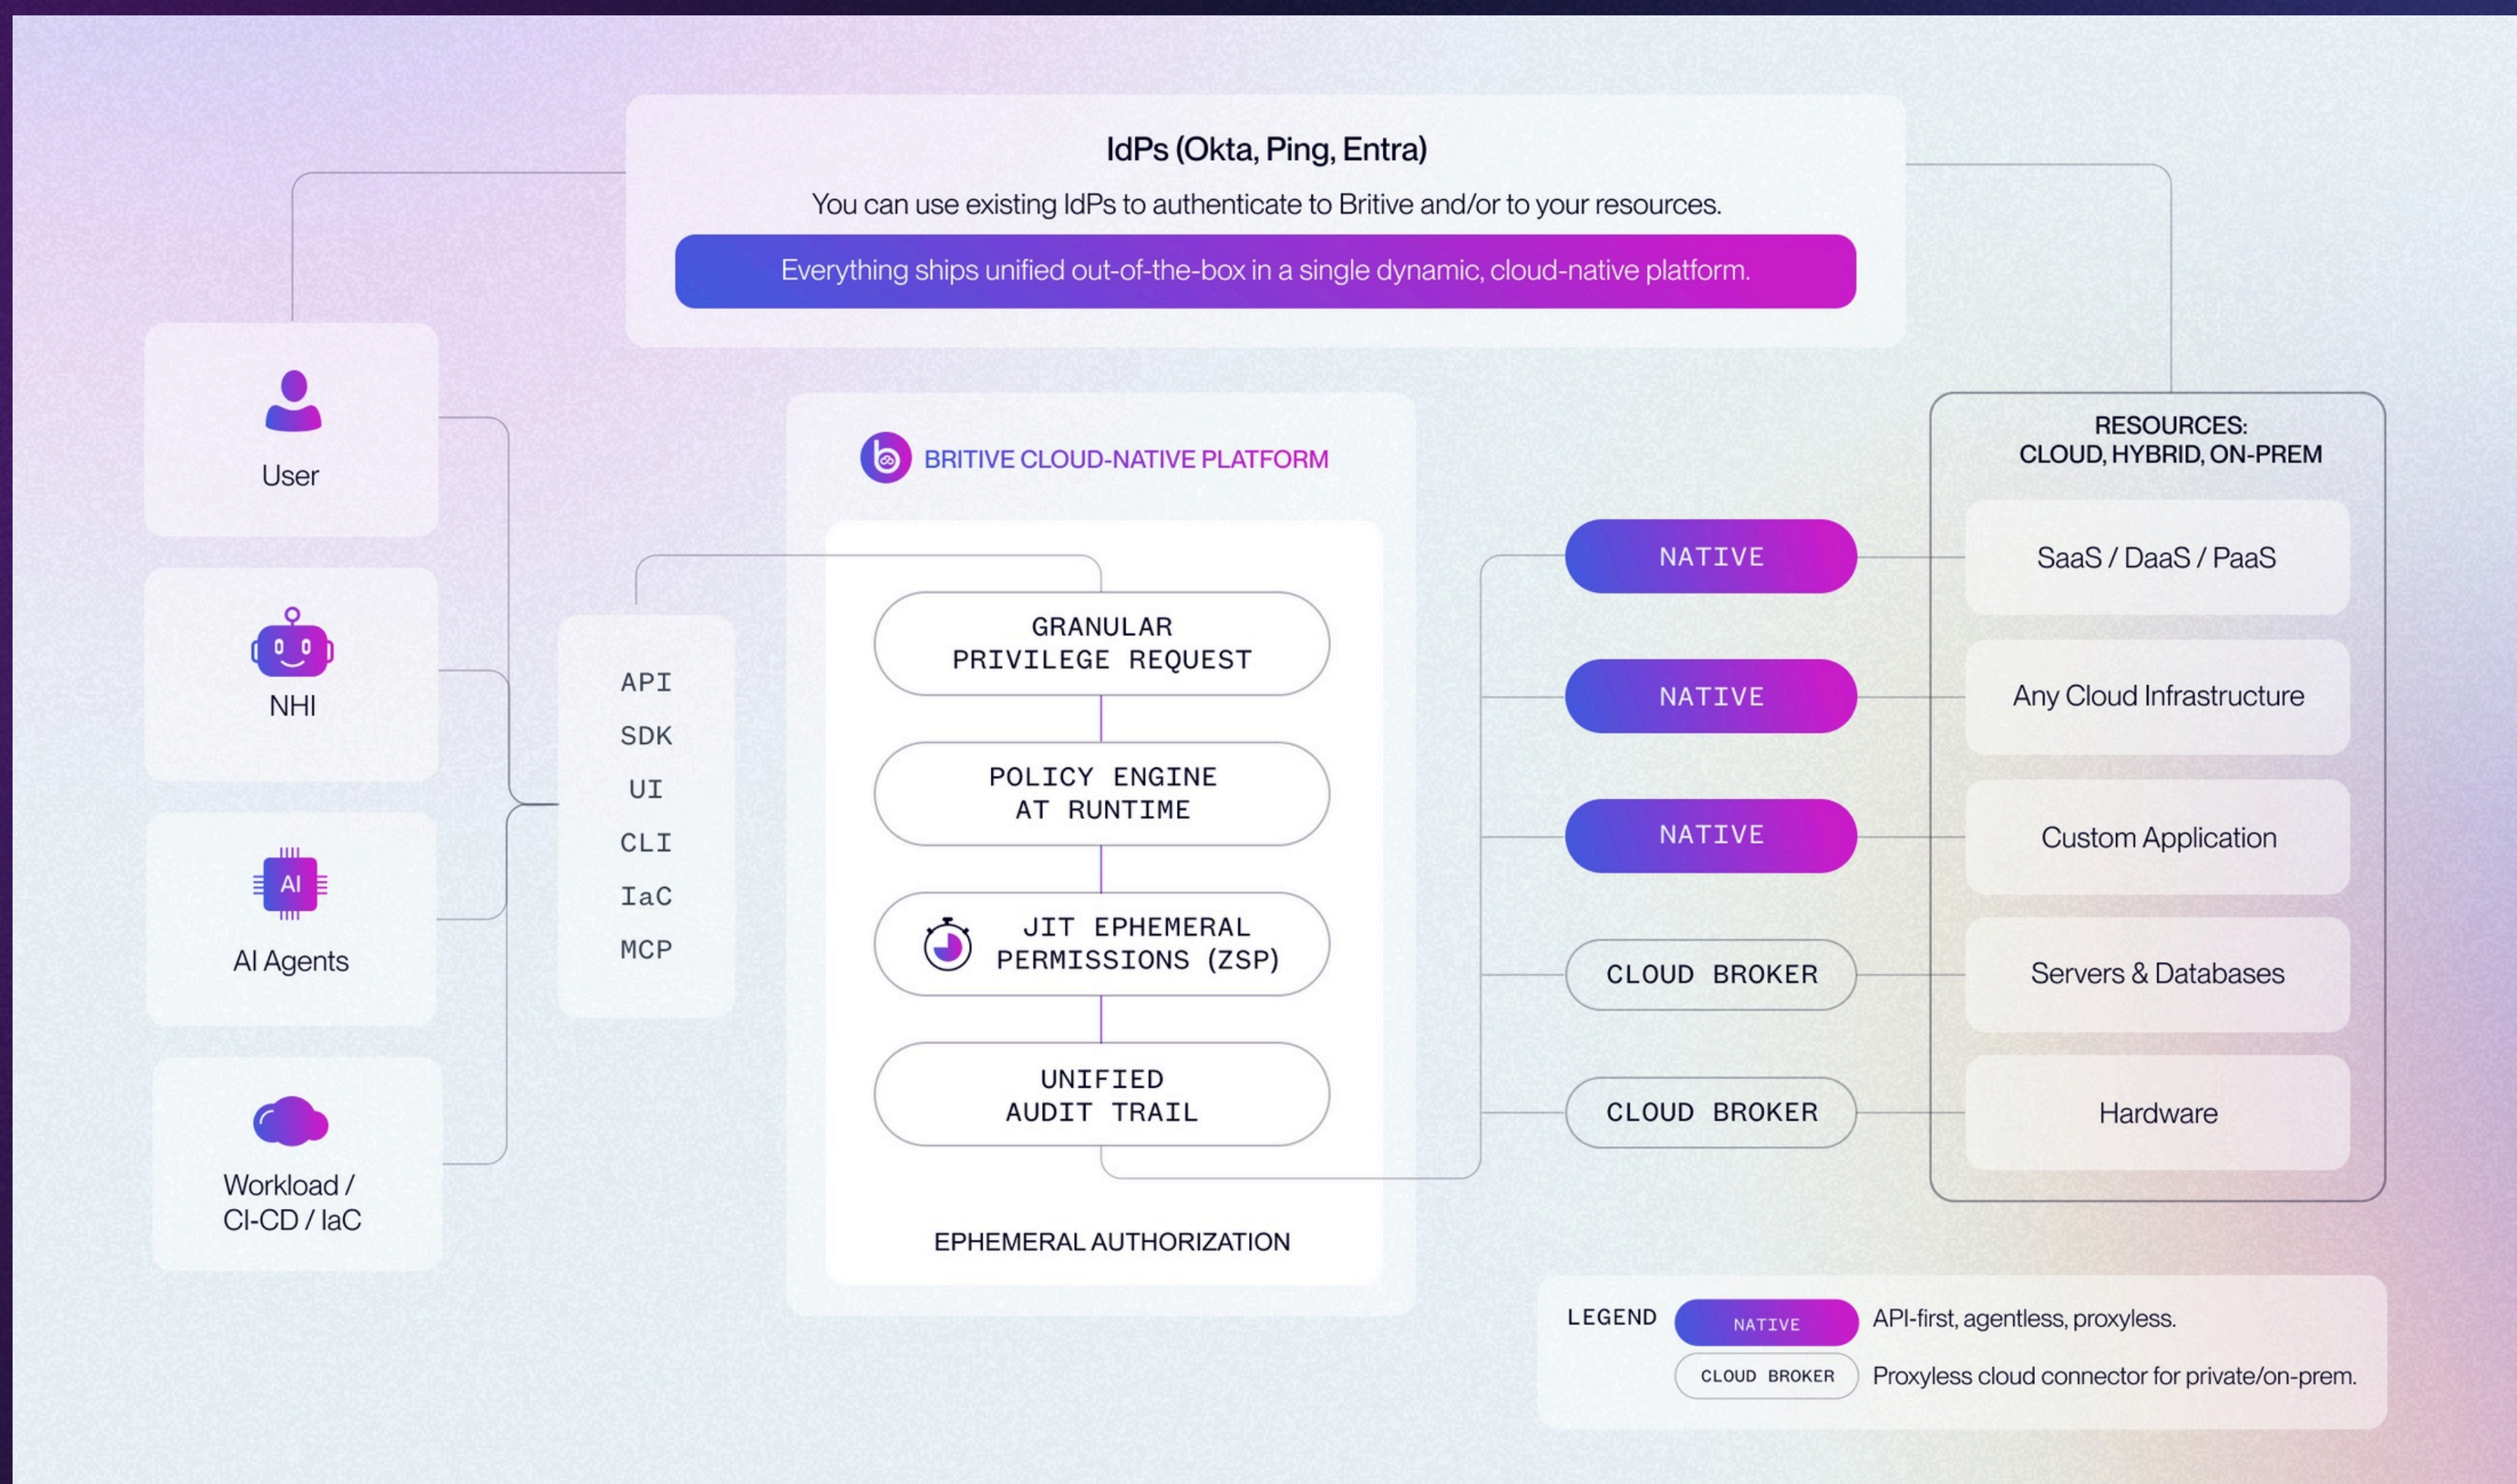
IdPs (Okta, Ping, Entra)

You can use existing IdPs to authenticate to Britive and/or to your resources.

Everything ships unified out-of-the-box in a single dynamic, cloud-native platform.

User

NHI

AI

AI Agents

Workload / CI-CD / IaC

API
SDK
UI
CLI
IaC
MCP

BRITIVE CLOUD-NATIVE PLATFORM

GRANULAR PRIVILEGE REQUEST

POLICY ENGINE AT RUNTIME

JIT EPHEMERAL PERMISSIONS (ZSP)

UNIFIED AUDIT TRAIL

EPHEMERAL AUTHORIZATION

NATIVE

NATIVE

NATIVE

CLOUD BROKER

CLOUD BROKER

RESOURCES: CLOUD, HYBRID, ON-PREM

SaaS / DaaS / PaaS

Any Cloud Infrastructure

Custom Application

Servers & Databases

Hardware

LEGEND

NATIVE API-first, agentless, proxyless.

CLOUD BROKER Proxyless cloud connector for private/on-prem.